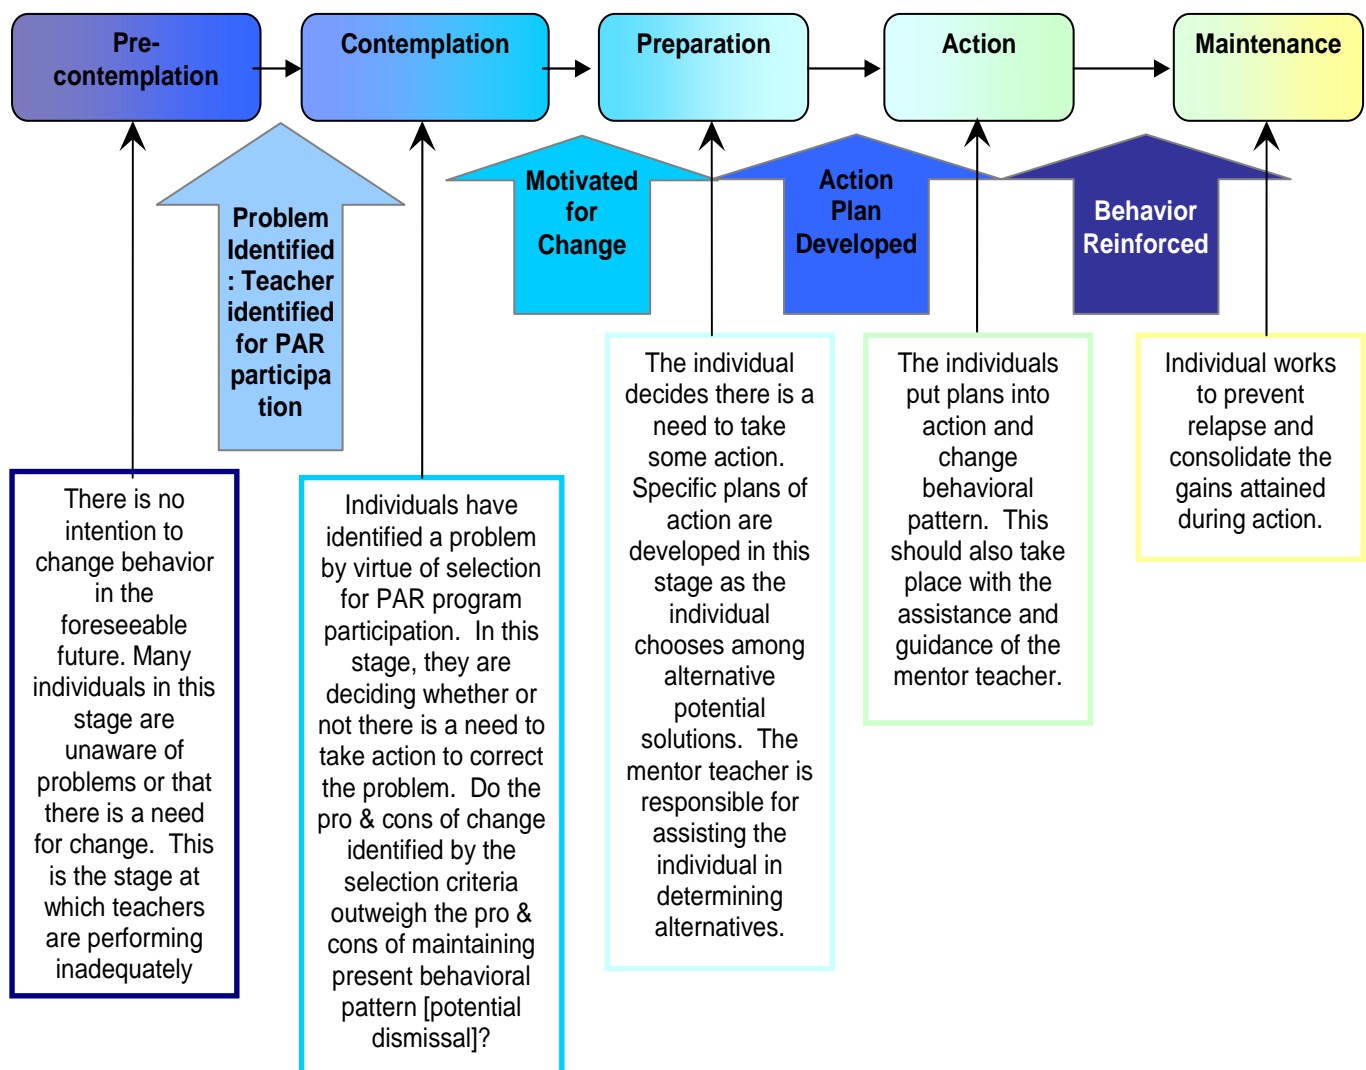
Pre-contemplation

Contemplation

Preparation

Action

Maintenance

Problem Identified : Teacher identified for PAR participation

Motivated for Change

Action Plan Developed

Behavior Reinforced

There is no intention to change behavior in the foreseeable future. Many individuals in this stage are unaware of problems or that there is a need for change. This is the stage at which teachers are performing inadequately

Individuals have identified a problem by virtue of selection for PAR program participation. In this stage, they are deciding whether or not there is a need to take action to correct the problem. Do the pro & cons of change identified by the selection criteria outweigh the pro & cons of maintaining present behavioral pattern [potential dismissal]?

The individual decides there is a need to take some action. Specific plans of action are developed in this stage as the individual chooses among alternative potential solutions. The mentor teacher is responsible for assisting the individual in determining alternatives.

The individuals put plans into action and change behavioral pattern. This should also take place with the assistance and guidance of the mentor teacher.

Individual works to prevent relapse and consolidate the gains attained during action.